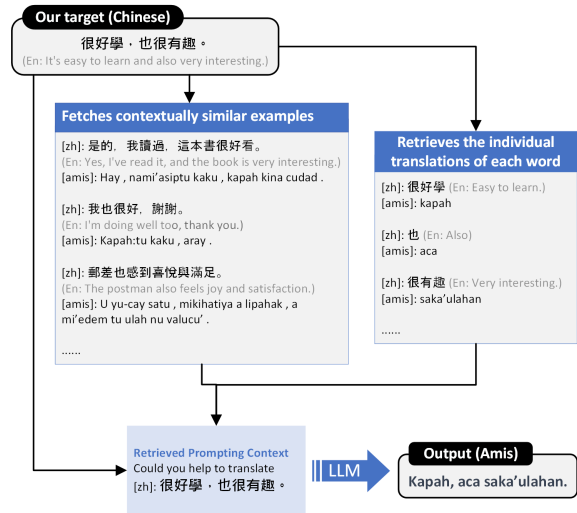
Our target (Chinese)
很好學，也很有趣。
(En: It's easy to learn and also very interesting.)

Fetches contextually similar examples
[zh]: 是的，我讀過，這本書很好看。
(En: Yes, I've read it, and the book is very interesting.)
[amis]: Hay , nami'asiptu kaku , kapah kina cudad .

[zh]: 我也很好，謝謝。
(En: I'm doing well too, thank you.)
[amis]: Kapah:tu kaku , aray .

[zh]: 郵差也感到喜悅與滿足。
(En: The postman also feels joy and satisfaction.)
[amis]: U yu-cay satu , mikihatiya a lipahak , a mi'edem tu ulah nu valucu' .

......

Retrieves the individual translations of each word
[zh]: 很好學 (En: Easy to learn.)
[amis]: kapah

[zh]: 也 (En: Also)
[amis]: aca

[zh]: 很有趣 (En: Very interesting.)
[amis]: saka'ulahan

......

Retrieved Prompting Context
Could you help to translate
[zh]: 很好學，也很有趣。

LLM

Output (Amis)
Kapah, aca saka'ulahan.